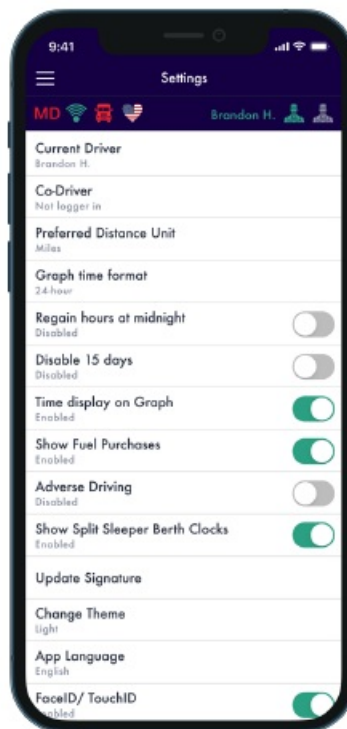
9:41

Settings

MD

Brandon H.

Current Driver
Brandon H.

Co-Driver
Not logger in

Preferred Distance Unit
Miles

Graph time format
24-hour

Regain hours at midnight
Disabled

Disable 15 days
Disabled

Time display on Graph
Enabled

Show Fuel Purchases
Enabled

Adverse Driving
Disabled

Show Split Sleeper Berth Clocks
Enabled

Update Signature

Change Theme
Light

App Language
English

FaceID/ TouchID
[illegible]nabled